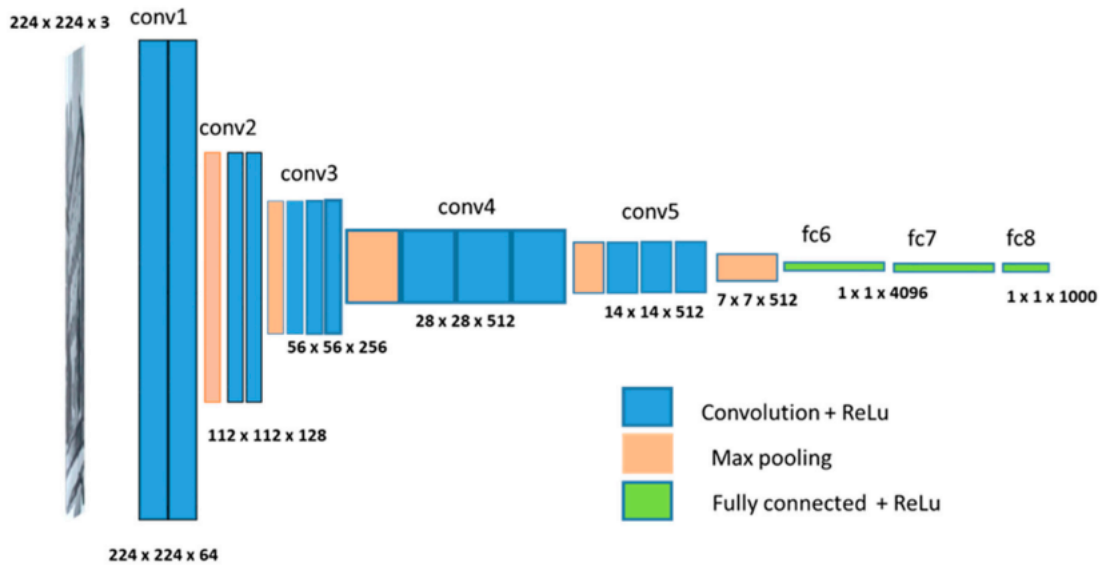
224 x 224 x 3

conv1

conv2

conv3

conv4

conv5

fc6

fc7

fc8

7 x 7 x 512

1 x 1 x 4096

1 x 1 x 1000

28 x 28 x 512

14 x 14 x 512

56 x 56 x 256

112 x 112 x 128

224 x 224 x 64

Convolution + ReLu

Max pooling

Fully connected + ReLu